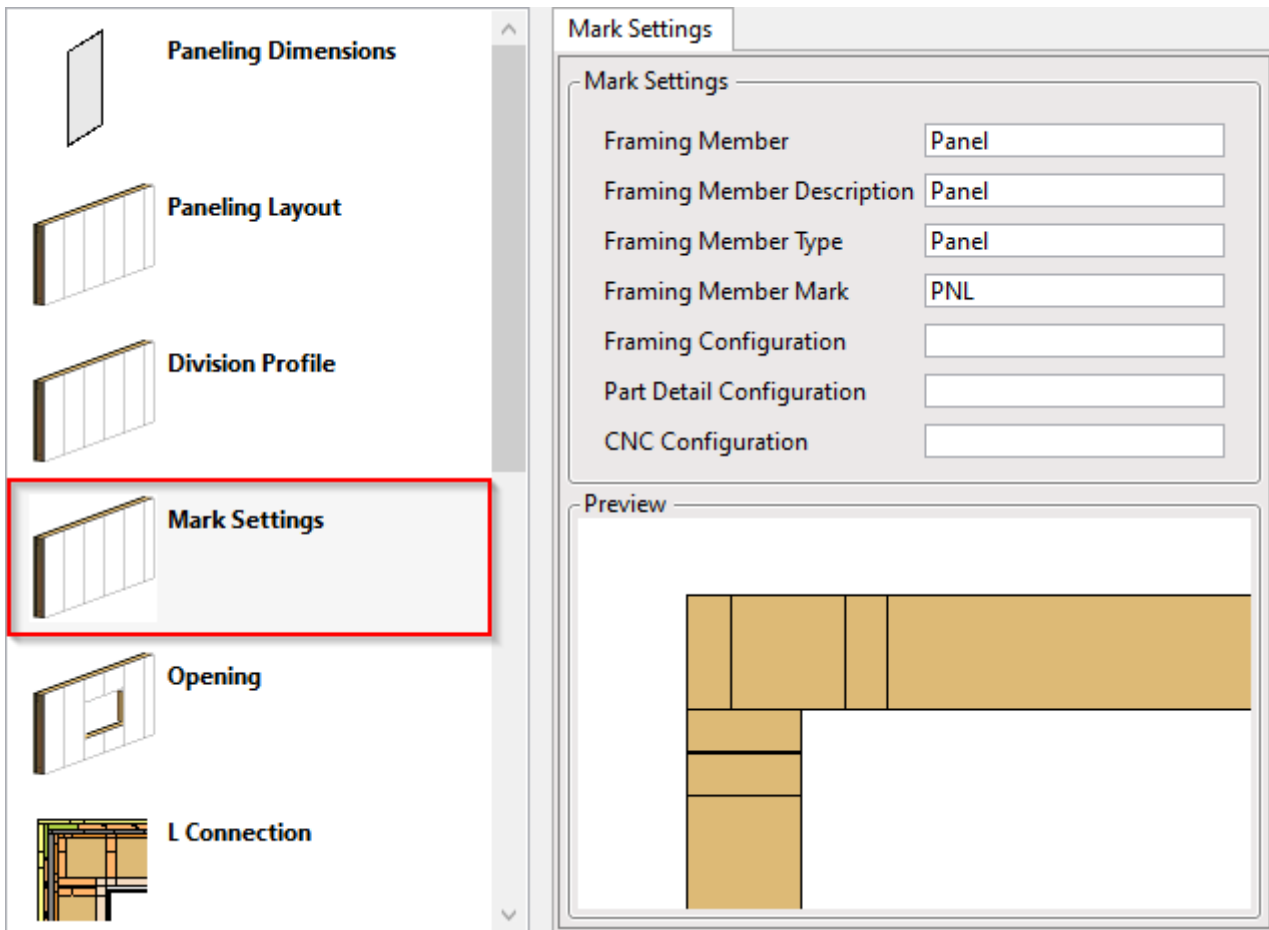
Paneling Dimensions

Paneling Layout

Division Profile

Mark Settings

Opening

L Connection

Mark Settings

Mark Settings

Framing Member Panel

Framing Member Description Panel

Framing Member Type Panel

Framing Member Mark PNL

Framing Configuration

Part Detail Configuration

CNC Configuration

Preview